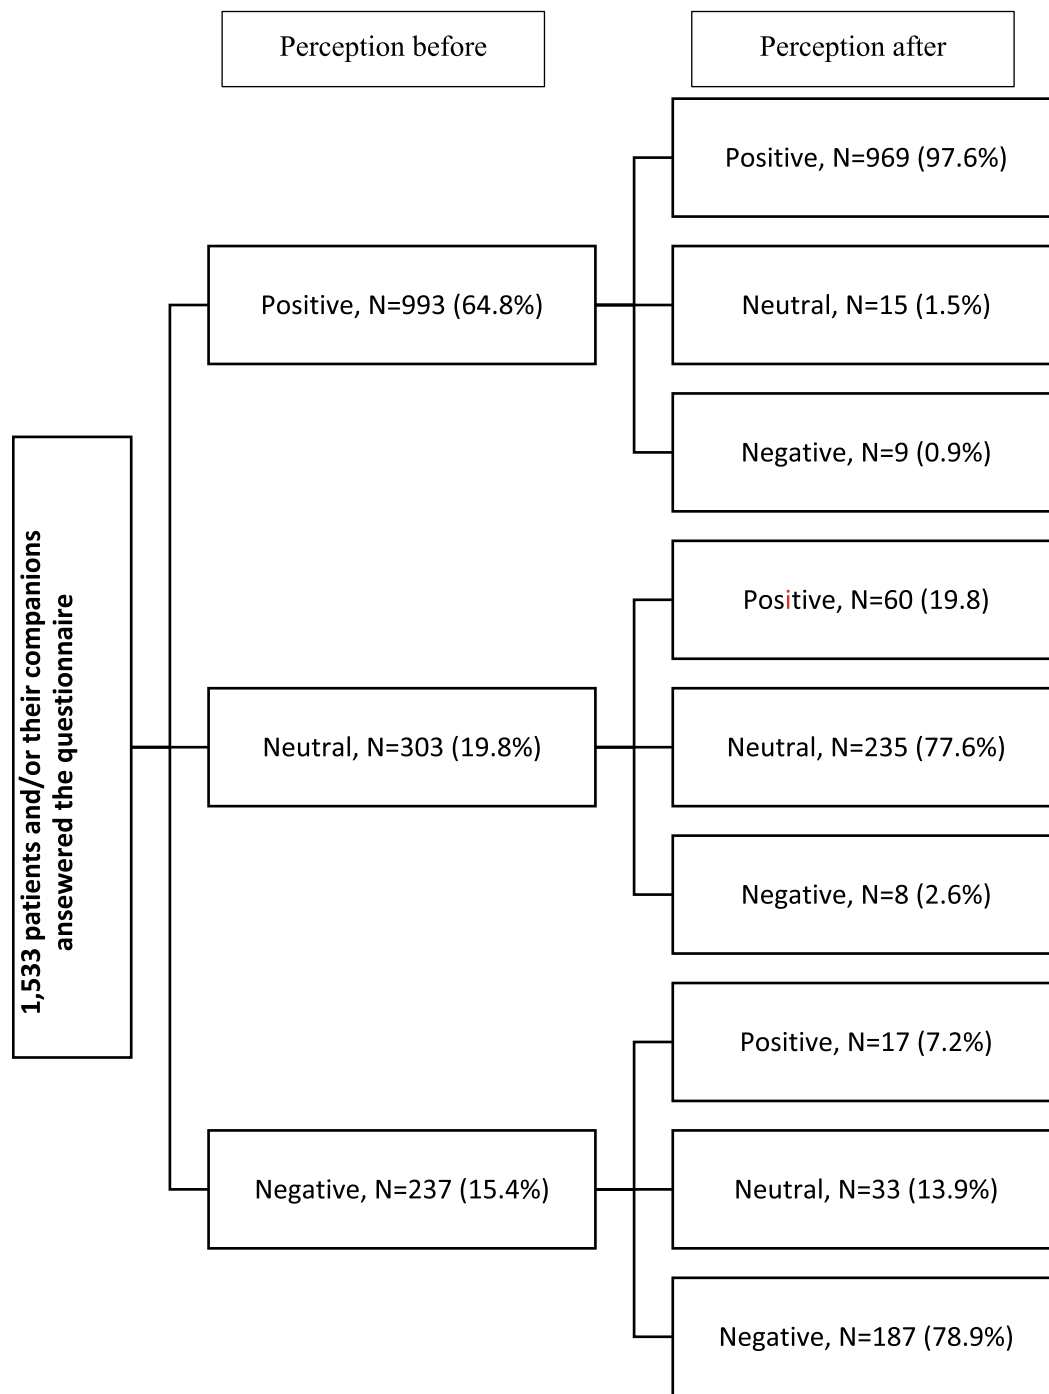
Perception before

Perception after

1,533 patients and/or their companions ansewered the questionnaire

Positive, N=993 (64.8%)

Positive, N=969 (97.6%)

Neutral, N=15 (1.5%)

Negative, N=9 (0.9%)

Neutral, N=303 (19.8%)

Positive, N=60 (19.8)

Neutral, N=235 (77.6%)

Negative, N=8 (2.6%)

Negative, N=237 (15.4%)

Positive, N=17 (7.2%)

Neutral, N=33 (13.9%)

Negative, N=187 (78.9%)